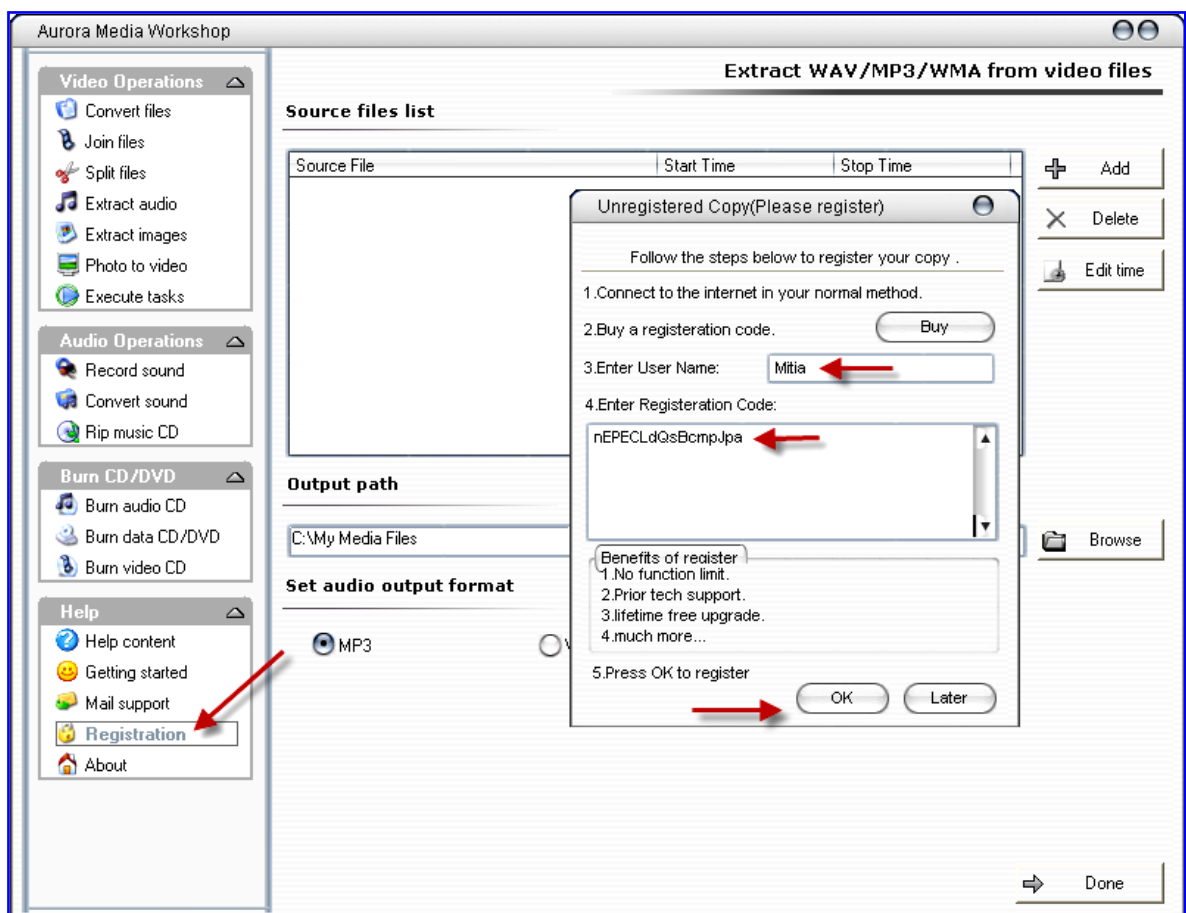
Aurora Media Workshop

Video Operations
Convert files
Join files
Split files
Extract audio
Extract images
Photo to video
Execute tasks

Audio Operations
Record sound
Convert sound
Rip music CD

Burn CD/DVD
Burn audio CD
Burn data CD/DVD
Burn video CD

Help
Help content
Getting started
Mail support
Registration
About

Extract WAV/MP3/WMA from video files

Source files list

| Source File | Start Time | Stop Time |
|---|---|---|

Add
Delete
Edit time

Output path
C:\My Media Files
Browse

Set audio output format
MP3
V

Done

Unregistered Copy(Please register)

Follow the steps below to register your copy .
1.Connect to the internet in your normal method.
2.Buy a registeration code.
Buy
3.Enter User Name:
Mitia
4.Enter Registeration Code:
nEPECLdQsBcmpJpa

Benefits of register
1.No function limit.
2.Prior tech support.
3.lifetime free upgrade.
4.much more...

5.Press OK to register
OK
Later